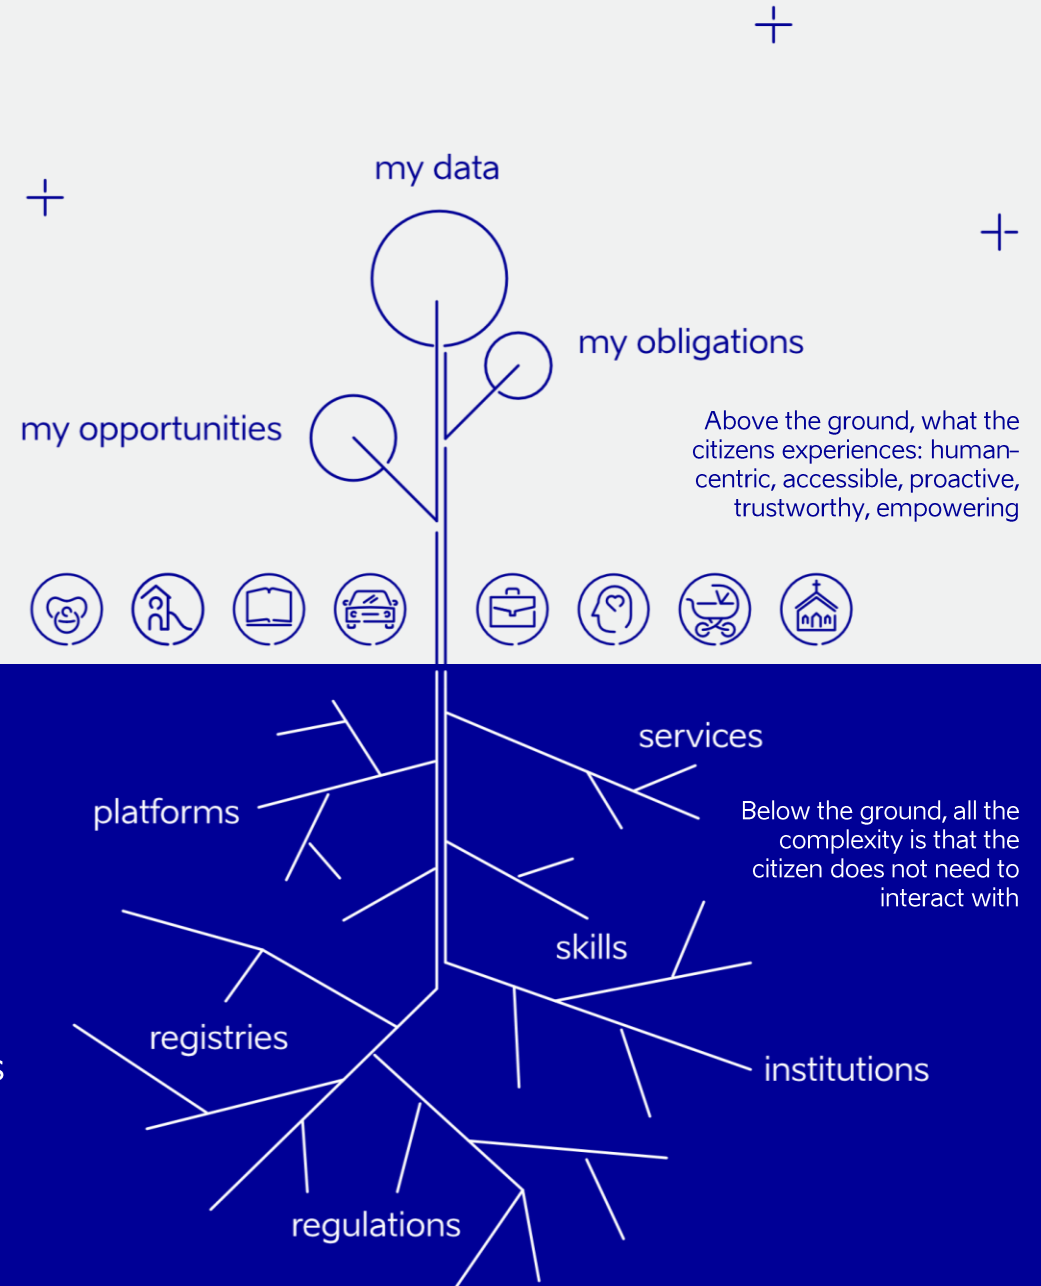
my data

my obligations

my opportunities

Above the ground, what the citizens experiences: human-centric, accessible, proactive, trustworthy, empowering

services

platforms

Below the ground, all the complexity is that the citizen does not need to interact with

skills

registries

institutions

regulations